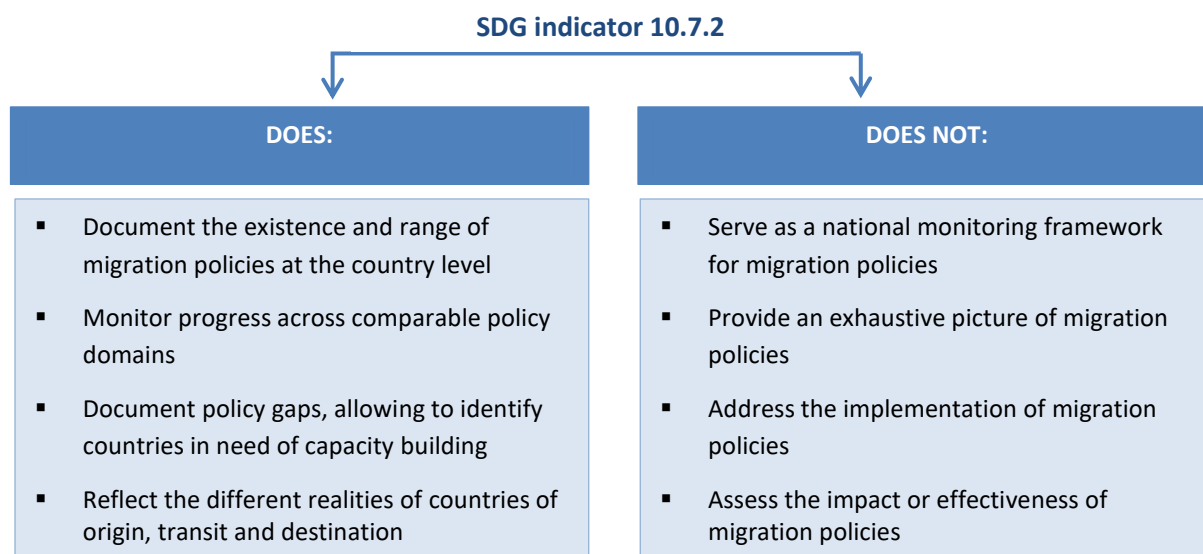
SDG indicator 10.7.2

DOES:

- Document the existence and range of migration policies at the country level
- Monitor progress across comparable policy domains
- Document policy gaps, allowing to identify countries in need of capacity building
- Reflect the different realities of countries of origin, transit and destination

DOES NOT:

- Serve as a national monitoring framework for migration policies
- Provide an exhaustive picture of migration policies
- Address the implementation of migration policies
- Assess the impact or effectiveness of migration policies